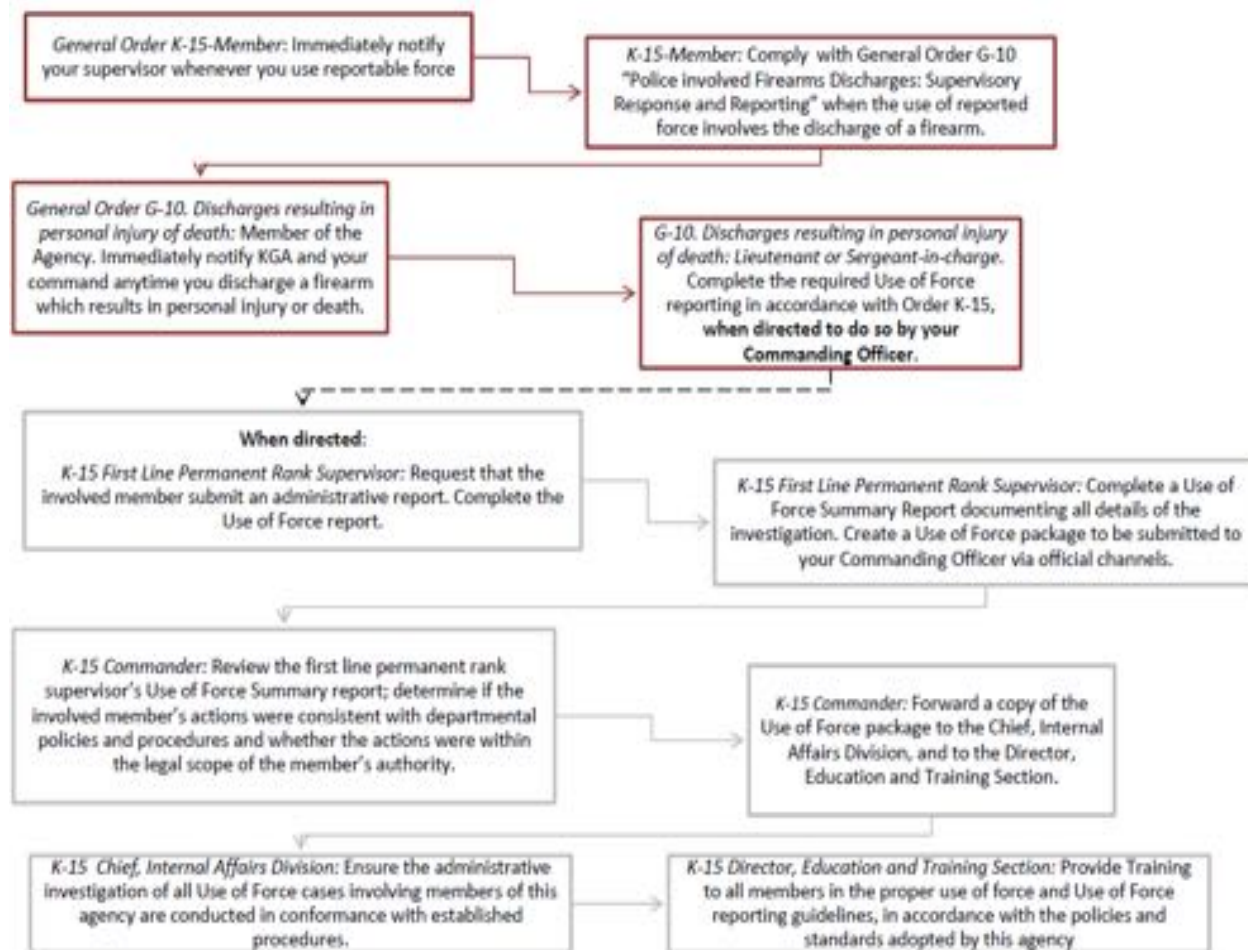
*General Order K-15-Member*: Immediately notify your supervisor whenever you use reportable force

*K-15-Member*: Comply with General Order G-10 "Police involved Firearms Discharges: Supervisory Response and Reporting" when the use of reported force involves the discharge of a firearm.

*General Order G-10. Discharges resulting in personal injury of death*: Member of the Agency. Immediately notify KGA and your command anytime you discharge a firearm which results in personal injury or death.

*G-10. Discharges resulting in personal injury of death: Lieutenant or Sergeant-in-charge*. Complete the required Use of Force reporting in accordance with Order K-15, **when directed to do so by your Commanding Officer**.

**When directed**:
*K-15 First Line Permanent Rank Supervisor*: Request that the involved member submit an administrative report. Complete the Use of Force report.

*K-15 First Line Permanent Rank Supervisor*: Complete a Use of Force Summary Report documenting all details of the investigation. Create a Use of Force package to be submitted to your Commanding Officer via official channels.

*K-15 Commander*: Review the first line permanent rank supervisor's Use of Force Summary report; determine if the involved member's actions were consistent with departmental policies and procedures and whether the actions were within the legal scope of the member's authority.

*K-15 Commander*: Forward a copy of the Use of Force package to the Chief, Internal Affairs Division, and to the Director, Education and Training Section.

*K-15 Chief, Internal Affairs Division*: Ensure the administrative investigation of all Use of Force cases involving members of this agency are conducted in conformance with established procedures.

*K-15 Director, Education and Training Section*: Provide Training to all members in the proper use of force and Use of Force reporting guidelines, in accordance with the policies and standards adopted by this agency